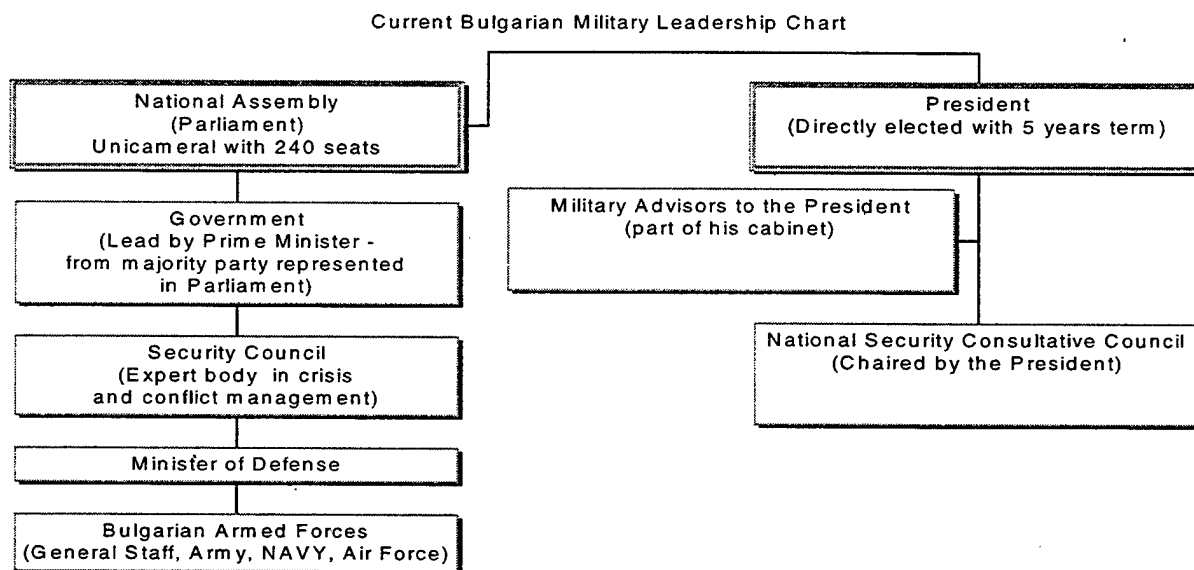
Current Bulgarian Military Leadership Chart

National Assembly
(Parliament)
Unicameral with 240 seats

President
(Directly elected with 5 years term)

Government
(Lead by Prime Minister - from majority party represented in Parliament)

Military Advisors to the President
(part of his cabinet)

National Security Consultative Council
(Chaired by the President)

Security Council
(Expert body in crisis and conflict management)

Minister of Defense

Bulgarian Armed Forces
(General Staff, Army, NAVY, Air Force)